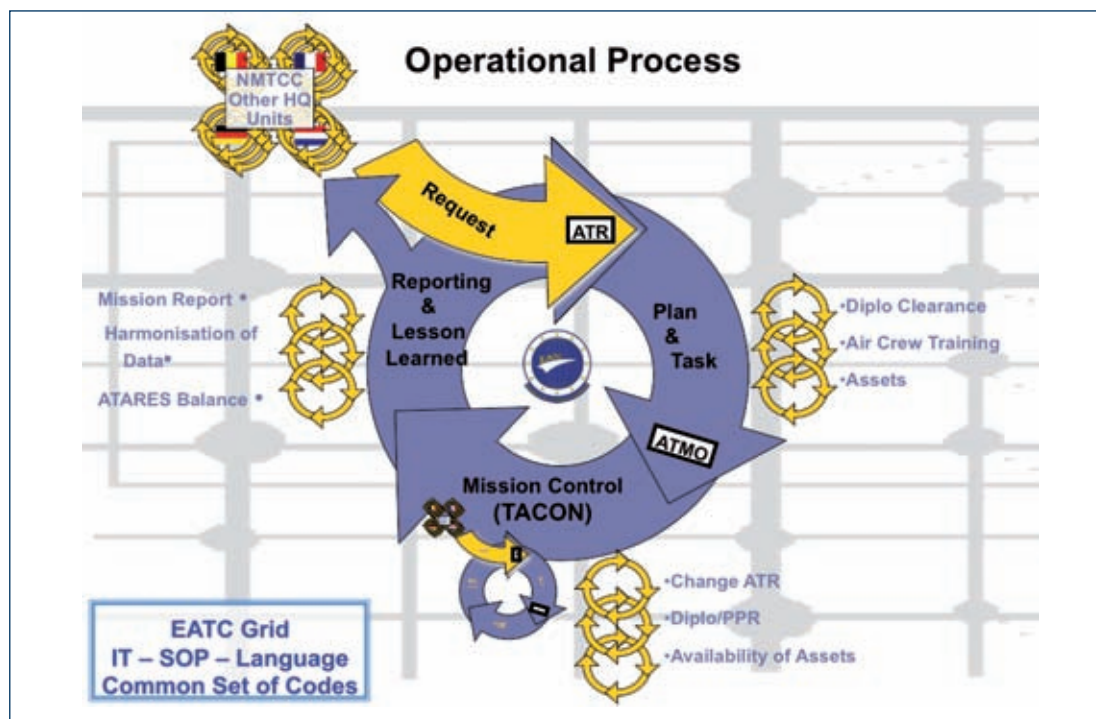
Operational Process

NMTCC
Other HQ
Units

Request

ATR

Reporting
&
Lesson
Learned

Plan
&
Task

Mission Report •
Harmonisation of Data•
ATARES Balance •

•Diplo Clearance
•Air Crew Training
•Assets

ATMO

Mission Control
(TACON)

•Change ATR
•Diplo/PPR
•Availability of Assets

EATC Grid
IT – SOP – Language
Common Set of Codes